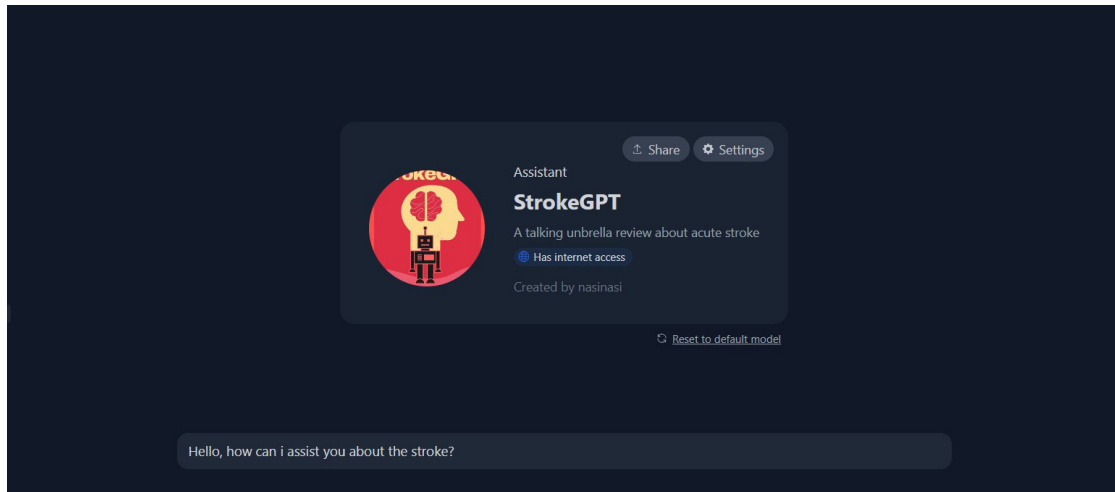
Share Settings

rokeG

Assistant

StrokeGPT

A talking unbrella review about acute stroke

Has internet access

Created by nasinasi

Reset to default model

Hello, how can i assist you about the stroke?